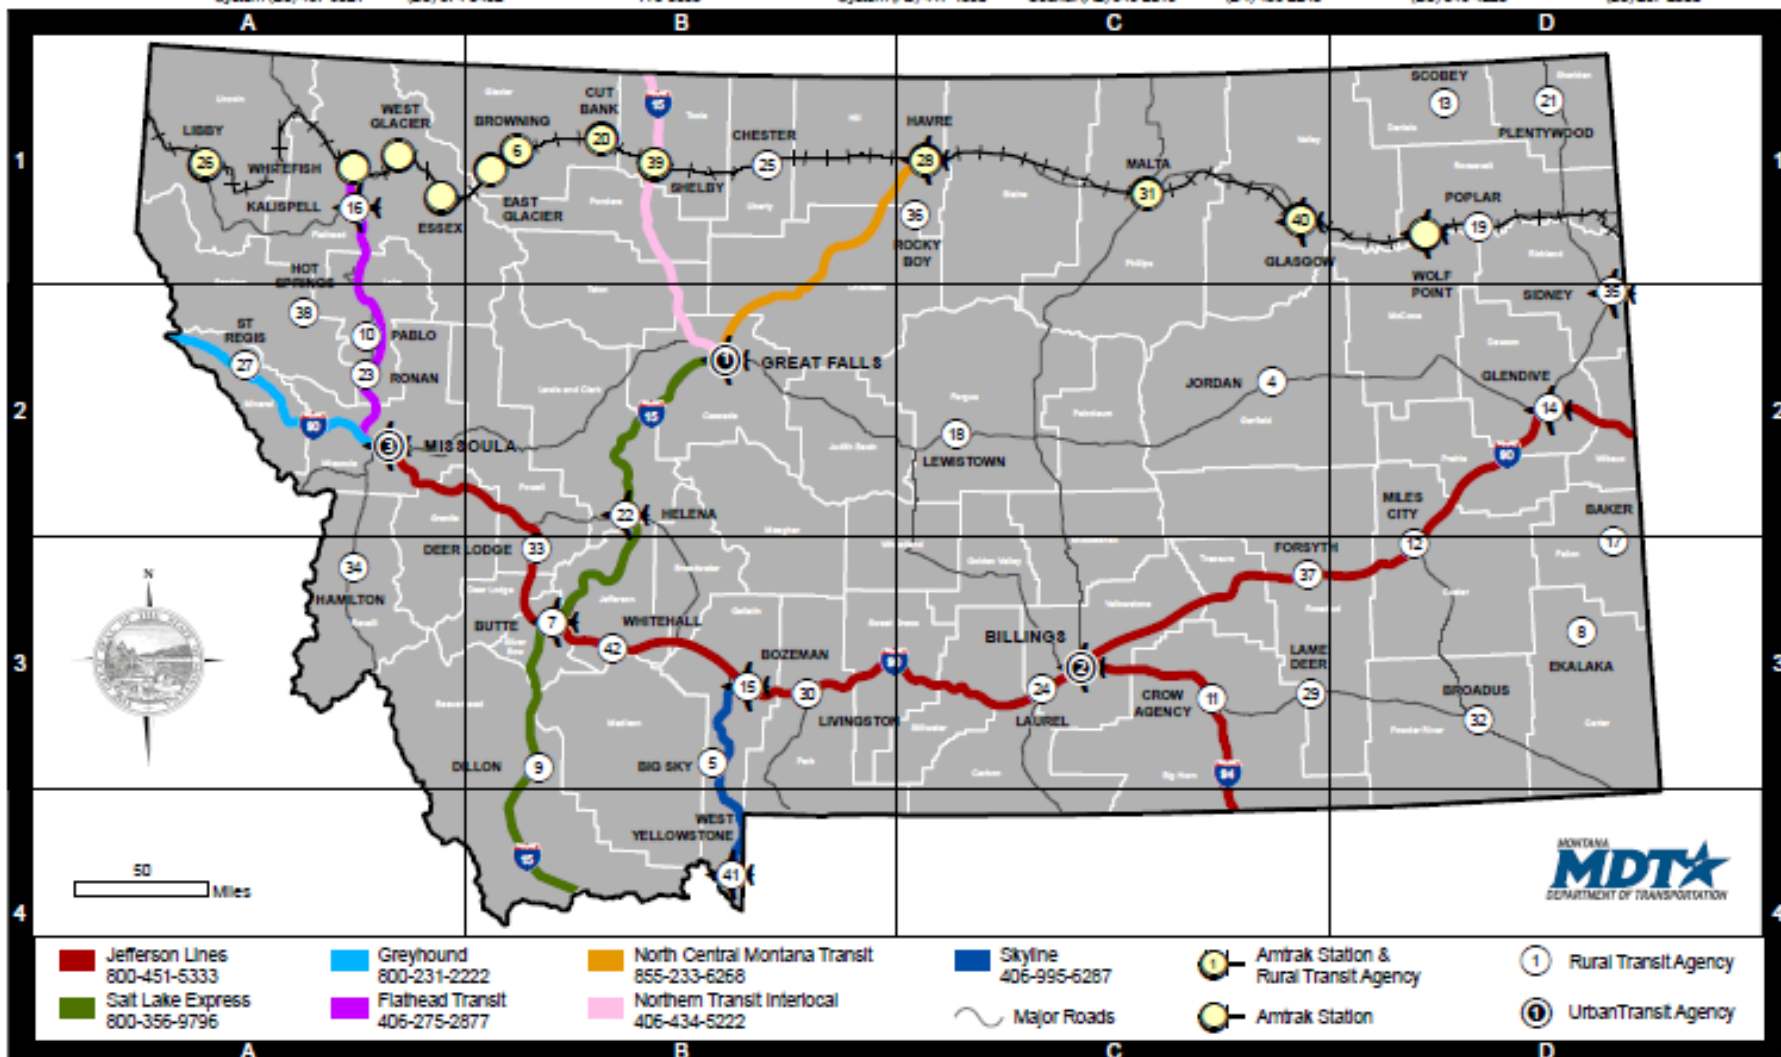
A B C D

1 2 3 4

LIBBY 26 WHITEFISH WEST GLACIER KALISPELL 16 ESSEX BROWNING 6 EAST GLACIER CUT BANK 20 15 39 SHELBY CHESTER 25 HAVRE 28 36 ROCKY BOY MALTA 31 40 GLASGOW SCOBEY 13 21 PLENTYWOOD POPLAR 19 WOLF POINT SIDNEY 35

HOT SPRINGS 38 ST REGIS 27 10 PABLO 23 RONAN 90 3 MISSOULA 15 1 GREAT FALLS 18 LEWISTOWN JORDAN 4 GLENDIVE 14 90

22 HELENA DEER LODGE 33 34 HAMILTON BUTTE 7 WHITEHALL 42 15 BOZEMAN 30 LIVINGSTON 90 BILLINGS 2 24 LAUREL CROW AGENCY 11 LAME DEER 29 FORSYTH 37 MILES CITY 12 BAKER 17 8 EKALAKA BROADUS 32

DILLON 9 BIG SKY 5 WEST YELLOWSTONE 41 15 94

N

50 Miles

MONTANA MDT DEPARTMENT OF TRANSPORTATION

Jefferson Lines 800-451-5333
Salt Lake Express 800-356-9796
Greyhound 800-231-2222
Flathead Transit 406-275-2877
North Central Montana Transit 855-233-6268
Northern Transit Interlocal 406-434-5222
Skyline 406-995-6287
Major Roads
Amtrak Station & Rural Transit Agency
Amtrak Station
1 Rural Transit Agency
1 UrbanTransit Agency

A B C D